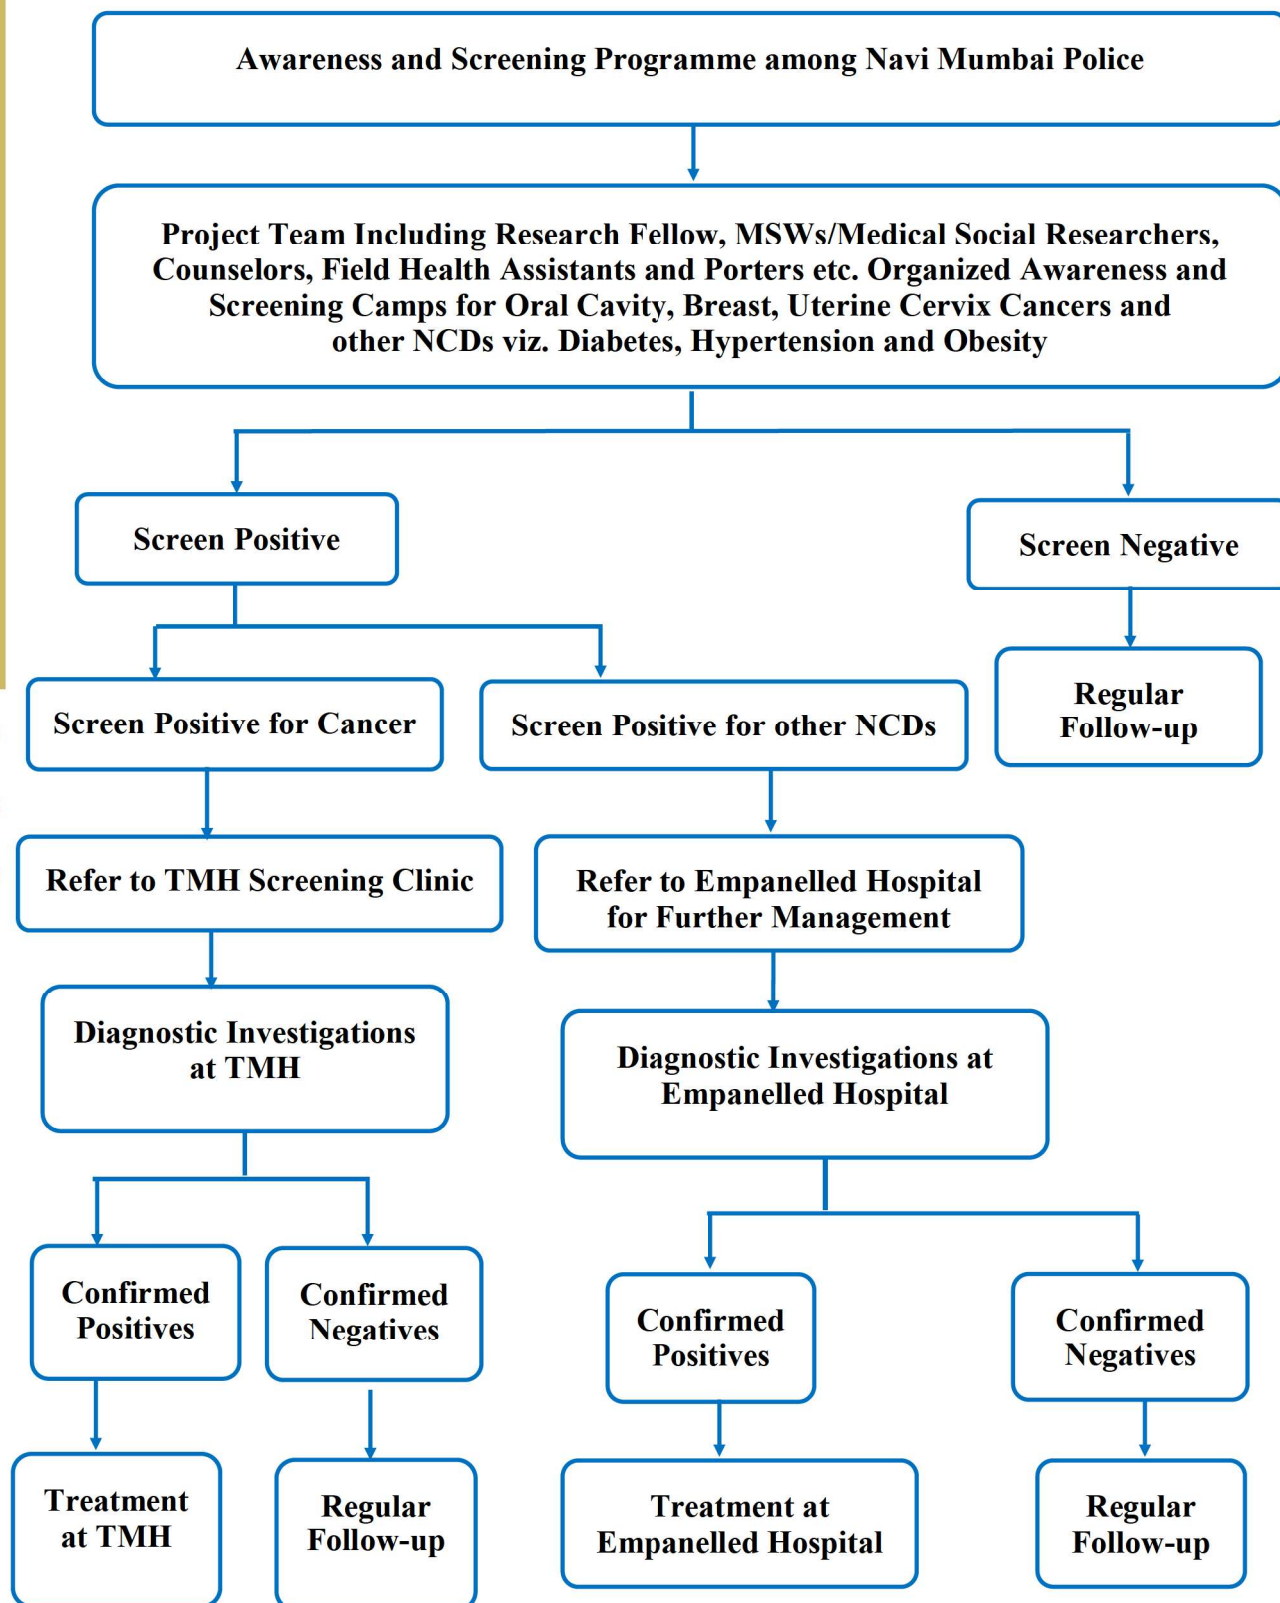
Awareness and Screening Programme among Navi Mumbai Police

Project Team Including Research Fellow, MSWs/Medical Social Researchers, Counselors, Field Health Assistants and Porters etc. Organized Awareness and Screening Camps for Oral Cavity, Breast, Uterine Cervix Cancers and other NCDs viz. Diabetes, Hypertension and Obesity

Screen Positive

Screen Negative

Regular Follow-up

Screen Positive for Cancer

Screen Positive for other NCDs

Refer to TMH Screening Clinic

Refer to Empanelled Hospital for Further Management

Diagnostic Investigations at TMH

Diagnostic Investigations at Empanelled Hospital

Confirmed Positives

Confirmed Negatives

Confirmed Positives

Confirmed Negatives

Treatment at TMH

Regular Follow-up

Treatment at Empanelled Hospital

Regular Follow-up